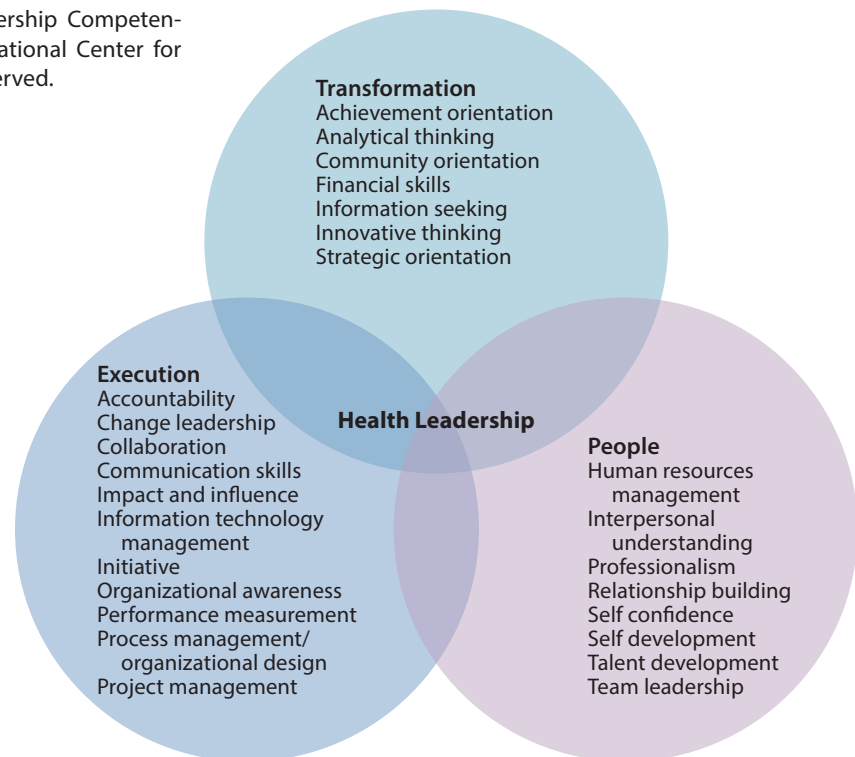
ership Competenational Center for erved.

Transformation
Achievement orientation
Analytical thinking
Community orientation
Financial skills
Information seeking
Innovative thinking
Strategic orientation

Execution
Accountability
Change leadership
Collaboration
Communication skills
Impact and influence
Information technology management
Initiative
Organizational awareness
Performance measurement
Process management/ organizational design
Project management

Health Leadership

People
Human resources management
Interpersonal understanding
Professionalism
Relationship building
Self confidence
Self development
Talent development
Team leadership